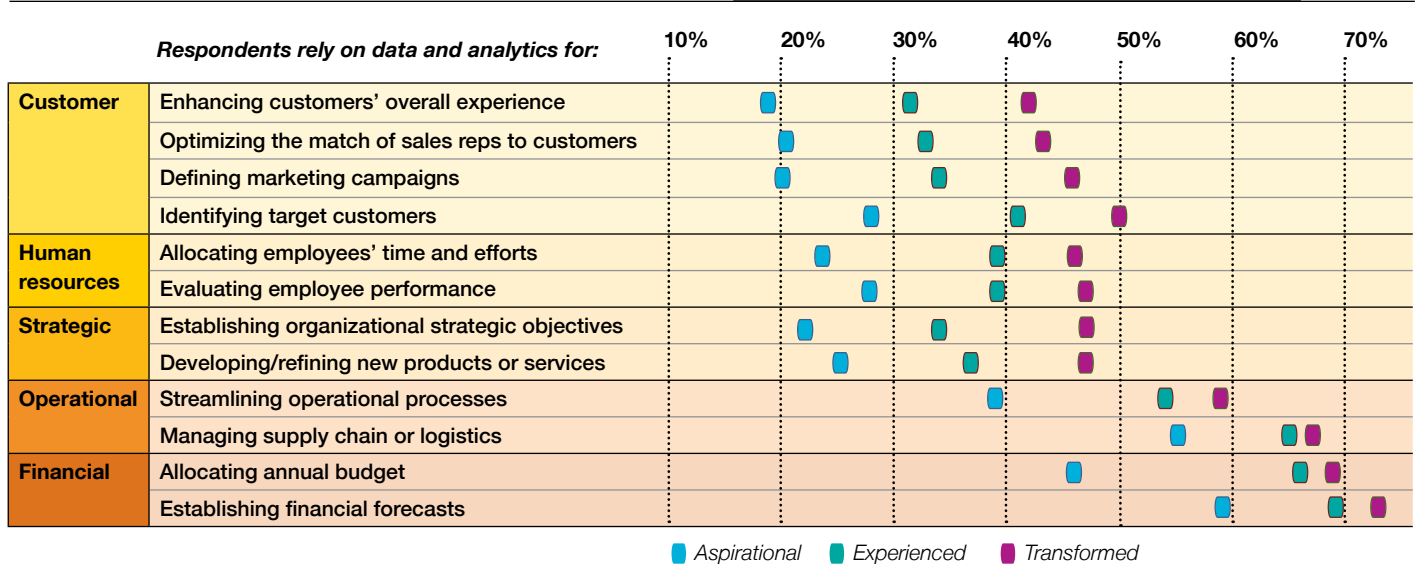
Respondents rely on data and analytics for:

10% 20% 30% 40% 50% 60% 70%

| | | |
|---|---|---|
| Customer | Enhancing customers' overall experience | |
| | Optimizing the match of sales reps to customers | |
| | Defining marketing campaigns | |
| | Identifying target customers | |
| Human resources | Allocating employees' time and efforts | |
| | Evaluating employee performance | |
| Strategic | Establishing organizational strategic objectives | |
| | Developing/refining new products or services | |
| Operational | Streamlining operational processes | |
| | Managing supply chain or logistics | |
| Financial | Allocating annual budget | |
| | Establishing financial forecasts | |

Aspirational Experienced Transformed